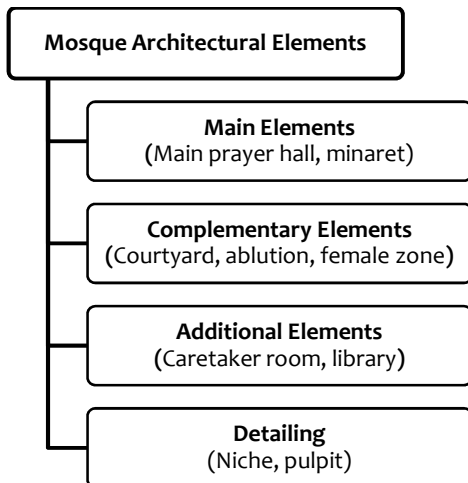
Mosque Architectural Elements

Main Elements
(Main prayer hall, minaret)

Complementary Elements
(Courtyard, ablution, female zone)

Additional Elements
(Caretaker room, library)

Detailing
(Niche, pulpit)